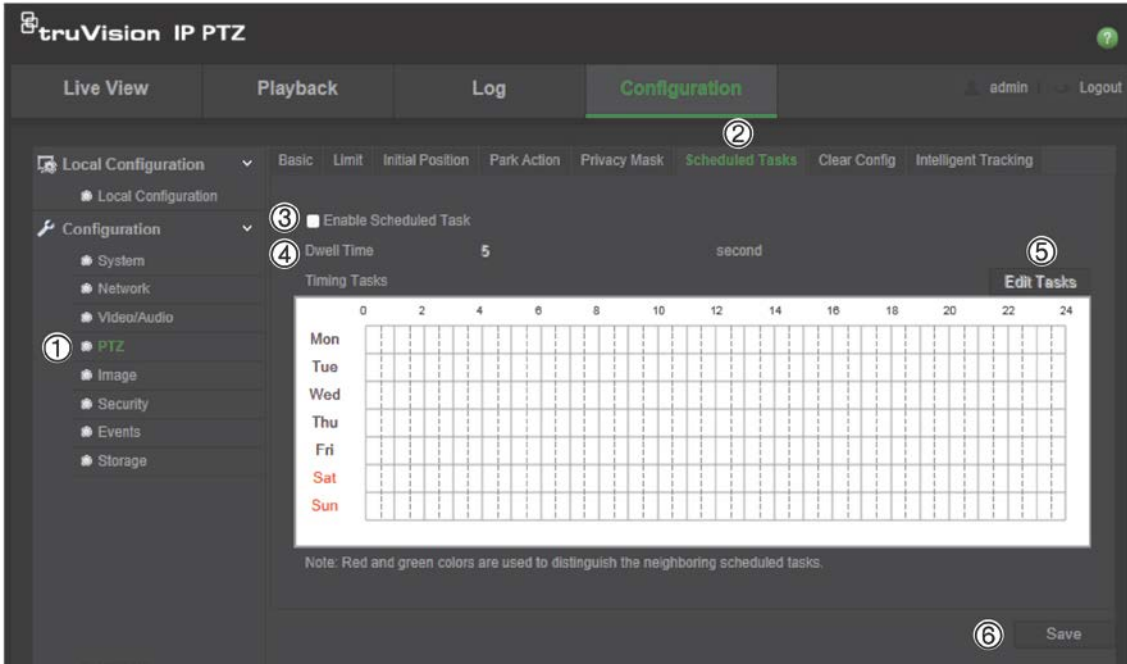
truVision IP PTZ

Live View | Playback | Log | Configuration | admin | Logout

Local Configuration
Local Configuration
Configuration
System
Network
Video/Audio
① PTZ
Image
Security
Events
Storage

Basic | Limit | Initial Position | Park Action | Privacy Mask | ② Scheduled Tasks | Clear Config | Intelligent Tracking

③ Enable Scheduled Task
④ Dwell Time 5 second
Timing Tasks ⑤ Edit Tasks

| | 0 | 2 | 4 | 6 | 8 | 10 | 12 | 14 | 16 | 18 | 20 | 22 | 24 |
|---|---|---|---|---|---|---|---|---|---|---|---|---|---|
| Mon | | | | | | | | | | | | | |
| Tue | | | | | | | | | | | | | |
| Wed | | | | | | | | | | | | | |
| Thu | | | | | | | | | | | | | |
| Fri | | | | | | | | | | | | | |
| Sat | | | | | | | | | | | | | |
| Sun | | | | | | | | | | | | | |

Note: Red and green colors are used to distinguish the neighboring scheduled tasks.

⑥ Save